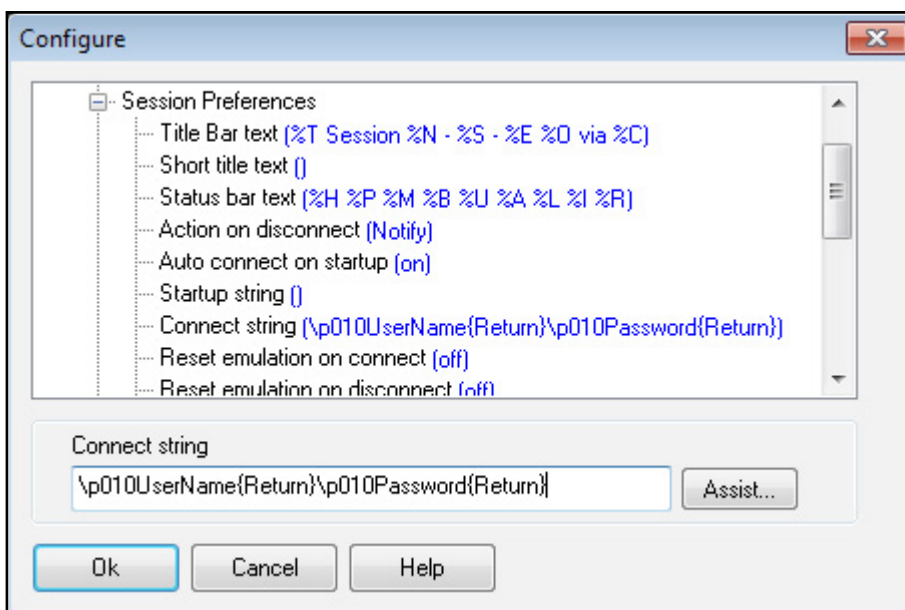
Configure

Session Preferences
Title Bar text (%T Session %N - %S - %E %O via %C)
Short title text ()
Status bar text (%H %P %M %B %U %A %L %I %R)
Action on disconnect (Notify)
Auto connect on startup (on)
Startup string ()
Connect string (\p010UserName{Return}\p010Password{Return})
Reset emulation on connect (off)
Reset emulation on disconnect (off)

Connect string
\p010UserName{Return}\p010Password{Return}
Assist...

Ok
Cancel
Help